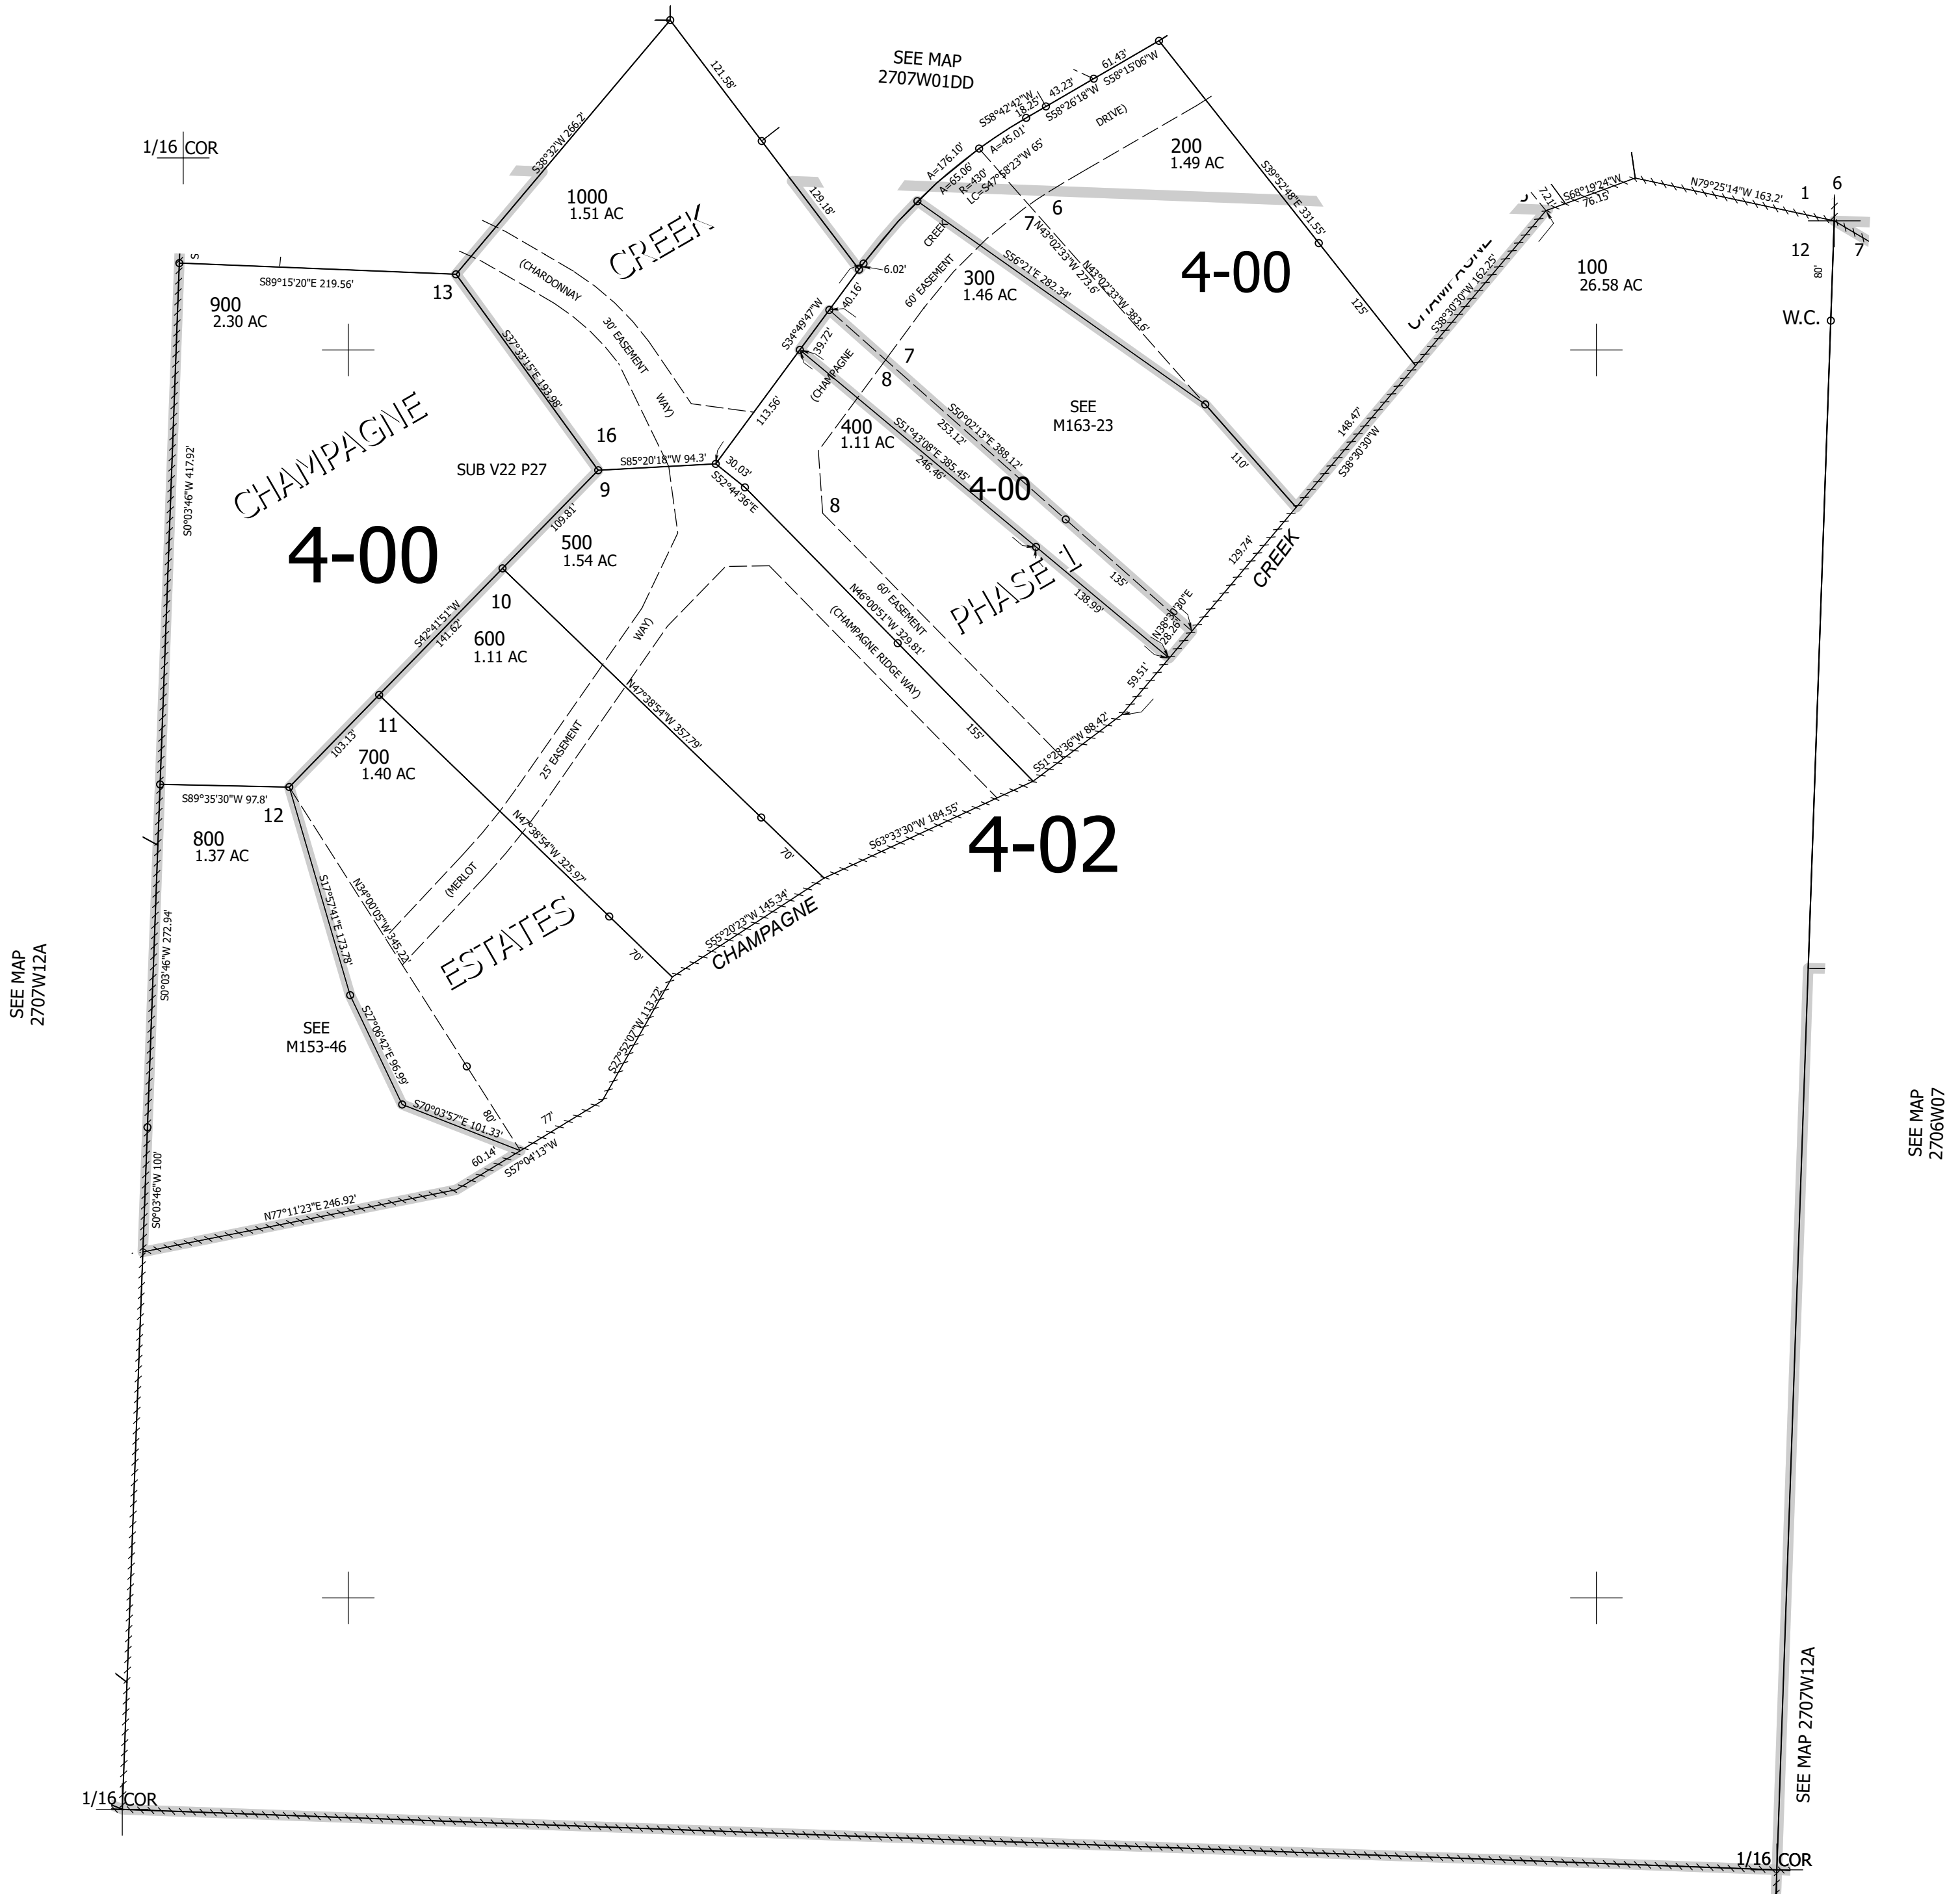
SEE MAP
2707W01DD

1/16 COR

121.58'
129.18'
S38°32'W 266.2'
1000
1.51 AC
CREEK
(CHARDONNAY
30' EASEMENT
WAY)

S58°42'42"W
18.25'
43.23'
61.43'
S58°26'18"W
S58°15'06"W
DRIVE)
A=176.10'
A=65.06'
A=45.01'
R=430'
LC=S47°58'23"W 65'
200
1.49 AC
S39°52'48"E 331.55'
7
6
N43°02'33"W 273.6'
N43°02'33"W 383.6'
S56°21'E 282.34'
4-00
CREEK
60' EASEMENT
300
1.46 AC
6.02'
40.16'
S34°49'47"W
39.72'
125'

7.21'
S68°19'24"W
76.15'
N79°25'14"W 163.2'
1
6
12
7
80'
100
26.58 AC
W.C.
CHAMPAGNE
S38°30'30"W 162.25'

S89°15'20"E 219.56'
13
900
2.30 AC
S37°33'15"E 193.98'
16
CHAMPAGNE
4-00
S0°03'46"W 417.92'
SUB V22 P27
S85°20'18"W 94.3'
9
30.03'
S52°44'36"E
113.56'
(CHAMPAGNE
7
8
S50°02'13"E 388.12'
253.12'
SEE
M163-23
400
1.11 AC
S51°43'08"E 385.45'
246.46'
4-00
8
110'
148.47
S38°30'30"W
129.74'
CREEK
PHASE 1
135'
138.99'
N38°30'30"E
28.26'
59.51'

109.81'
500
1.54 AC
10
S42°41'51"W
141.62'
600
1.11 AC
N47°38'54"W 357.79'
60' EASEMENT
N46°00'51"W 329.81'
(CHAMPAGNE RIDGE WAY)
155'
WAY)
11
103.13'
700
1.40 AC
25' EASEMENT
S51°28'36"W 88.42'
S89°35'30"W 97.8'
12
800
1.37 AC
70'
S63°33'30"W 184.55'
4-02
N47°38'54"W 325.97'
(MERLOT
N34°00'05"W 345.22'
S17°57'41"E 173.78'
ESTATES
S55°20'23"W 145.34'
CHAMPAGNE
70'
S0°03'46"W 272.94'
SEE MAP
2707W12A
SEE
M153-46
S27°06'42"E 96.99'
S27°52'07"W 113.72'
S70°03'57"E 101.33'
80'
77'
60.14'
S57°04'13"W
N77°11'23"E 246.92'
S0°03'46"W 100'

SEE MAP
2706W07

SEE MAP 2707W12A

1/16 COR
1/16 COR